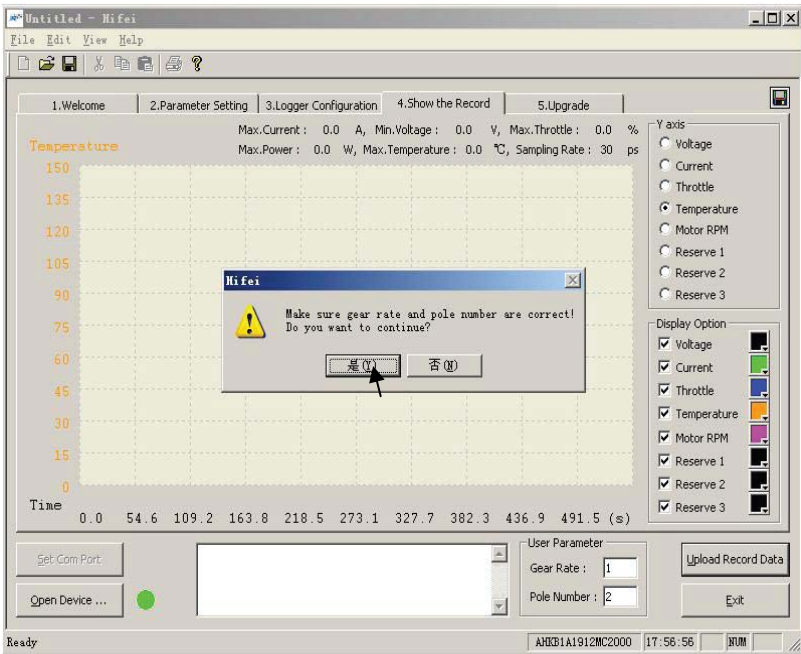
Untitled - Hifei

File Edit View Help

1.Welcome | 2.Parameter Setting | 3.Logger Configuration | 4.Show the Record | 5.Upgrade

Max.Current : 0.0 A, Min.Voltage : 0.0 V, Max.Throttle : 0.0 %
Max.Power : 0.0 W, Max.Temperature : 0.0 ℃, Sampling Rate : 30 ps

Temperature
150
135
120
105
90
75
60
45
30
15
0
Time
0.0 54.6 109.2 163.8 218.5 273.1 327.7 382.3 436.9 491.5 (s)

Hifei

Make sure gear rate and pole number are correct!
Do you want to continue?

是(Y) 否(N)

Y axis
Voltage
Current
Throttle
Temperature
Motor RPM
Reserve 1
Reserve 2
Reserve 3

Display Option
Voltage
Current
Throttle
Temperature
Motor RPM
Reserve 1
Reserve 2
Reserve 3

Set Com Port
Open Device ...

User Parameter
Gear Rate : 1
Pole Number : 2

Upload Record Data
Exit

Ready | AHKB1A1912MC2000 | 17:56:56 | NUM